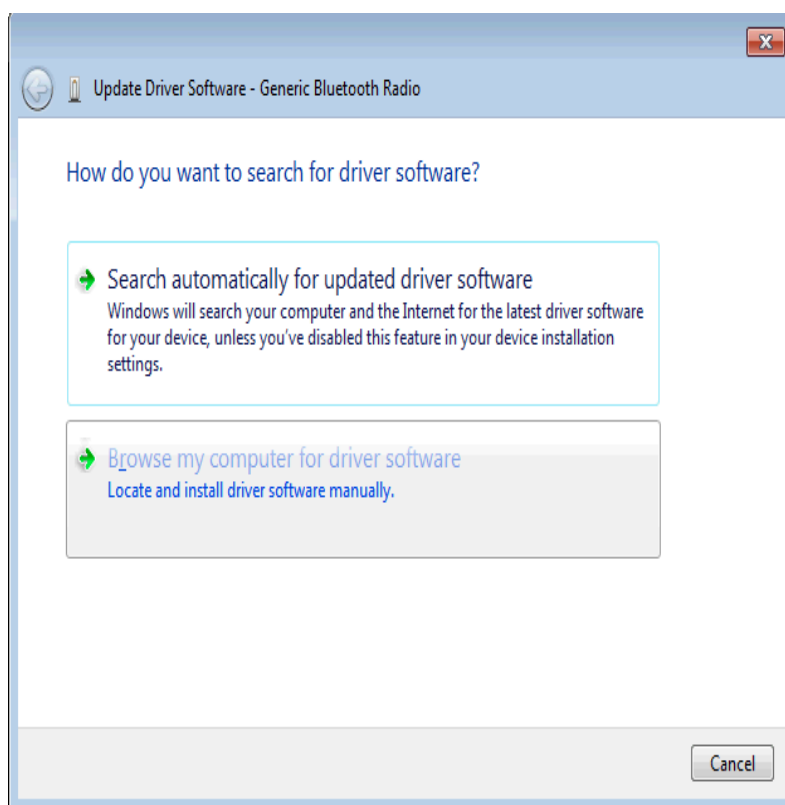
Update Driver Software - Generic Bluetooth Radio

How do you want to search for driver software?

Search automatically for updated driver software
Windows will search your computer and the Internet for the latest driver software for your device, unless you've disabled this feature in your device installation settings.

Browse my computer for driver software
Locate and install driver software manually.

Cancel